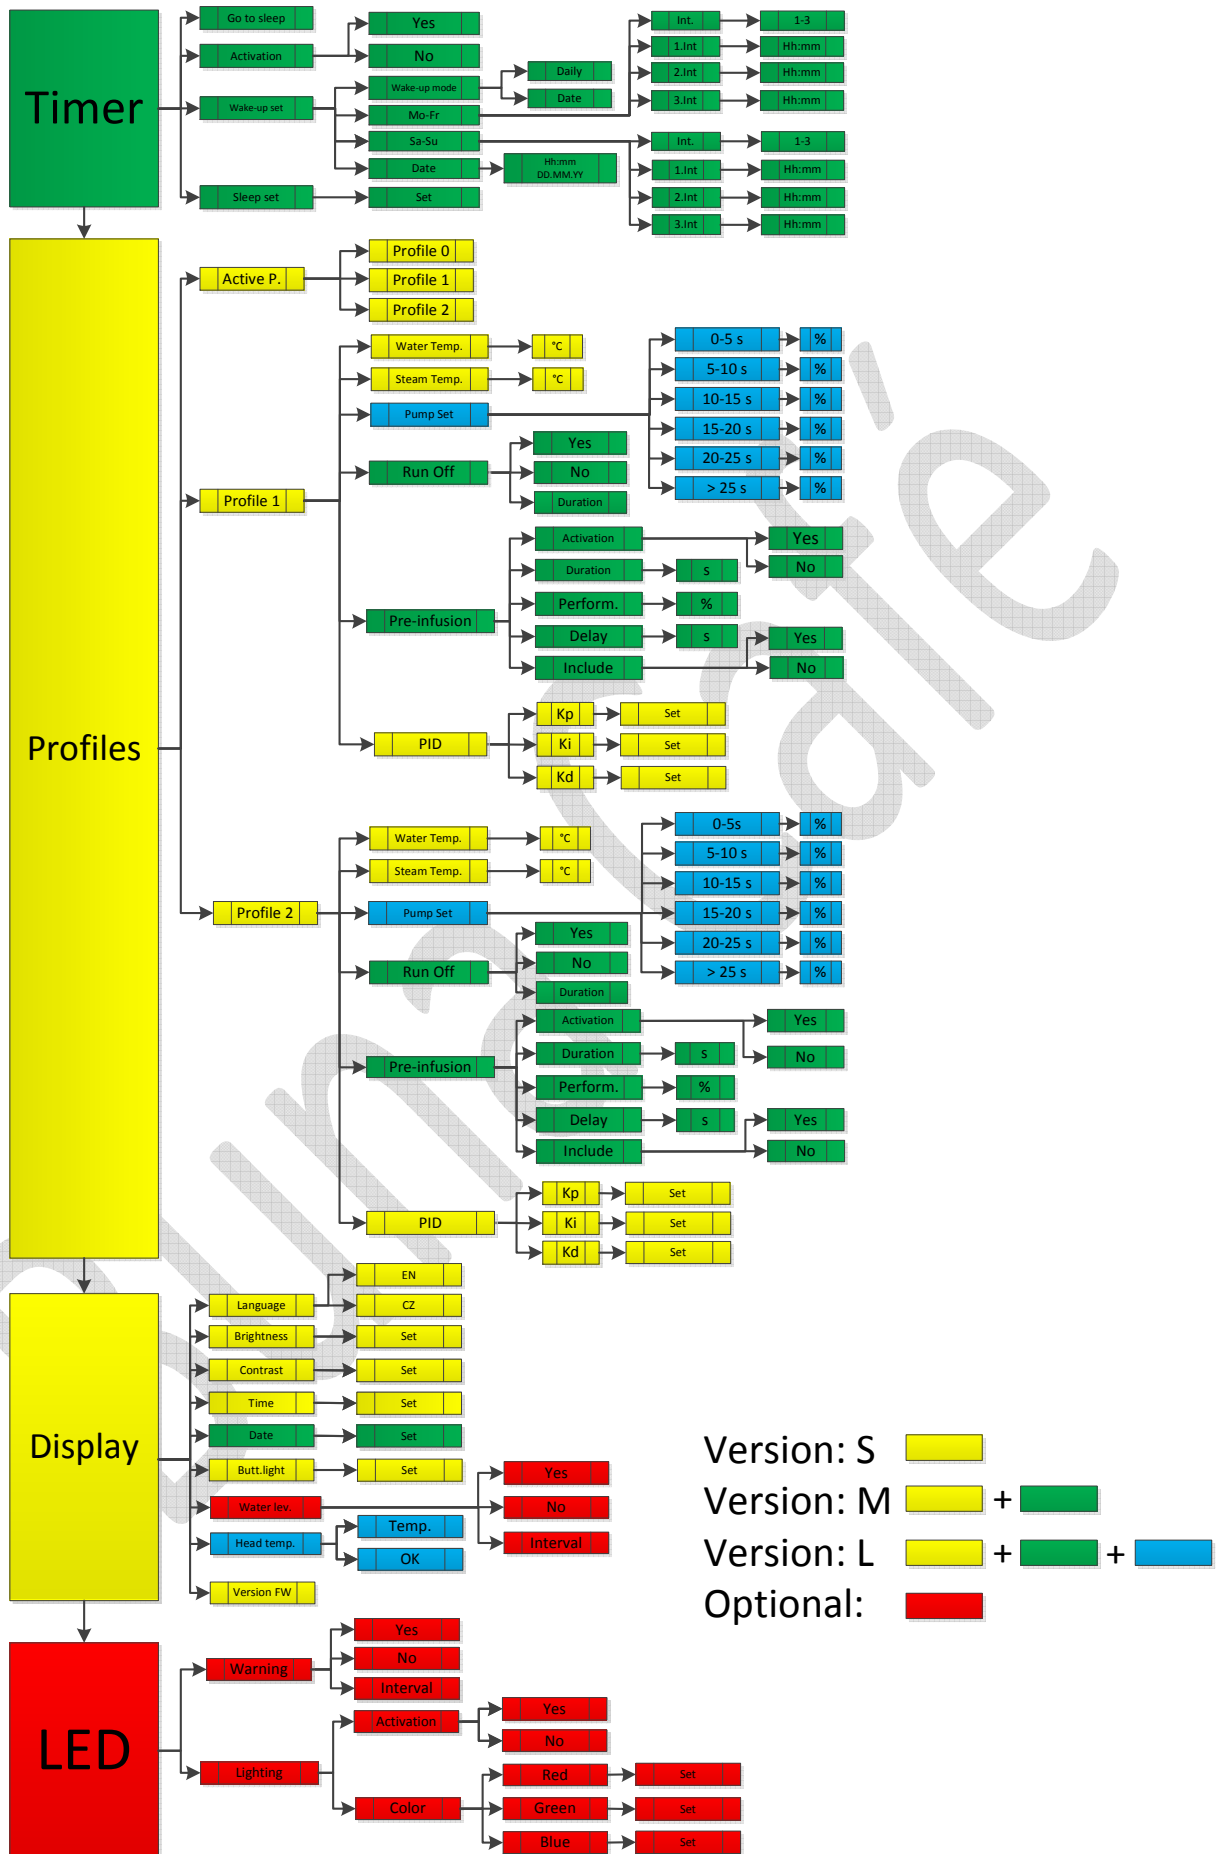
Timer

Go to sleep
Activation
Wake-up set
Sleep set

Yes
No
Wake-up mode
Mo-Fr
Sa-Su
Date
Set

Daily
Date

Hh:mm
DD.MM.YY

Int.
1.Int
2.Int
3.Int
Int.
1.Int
2.Int
3.Int

1-3
Hh:mm
Hh:mm
Hh:mm
1-3
Hh:mm
Hh:mm
Hh:mm

Profiles

Active P.
Profile 0
Profile 1
Profile 2

Profile 1
Water Temp.
Steam Temp.
Pump Set
Run Off
Pre-infusion
PID

°C
°C

0-5 s
5-10 s
10-15 s
15-20 s
20-25 s
> 25 s
%
%
%
%
%
%

Yes
No
Duration

Activation
Duration
Perform.
Delay
Include
s
%
s
Yes
No
Yes
No

Kp
Ki
Kd
Set
Set
Set

Profile 2
Water Temp.
Steam Temp.
Pump Set
Run Off
Pre-infusion
PID

°C
°C

0-5s
5-10 s
10-15 s
15-20 s
20-25 s
> 25 s
%
%
%
%
%
%

Yes
No
Duration

Activation
Duration
Perform.
Delay
Include
s
%
s
Yes
No
Yes
No

Kp
Ki
Kd
Set
Set
Set

Display

Language
Brightness
Contrast
Time
Date
Butt.light
Water lev.
Head temp.
Version FW

EN
CZ
Set
Set
Set
Set
Set
Temp.
OK

Yes
No
Interval

Version: S
Version: M +
Version: L + +
Optional:

LED

Warning
Lighting

Yes
No
Interval
Activation
Color

Yes
No
Red
Green
Blue
Set
Set
Set